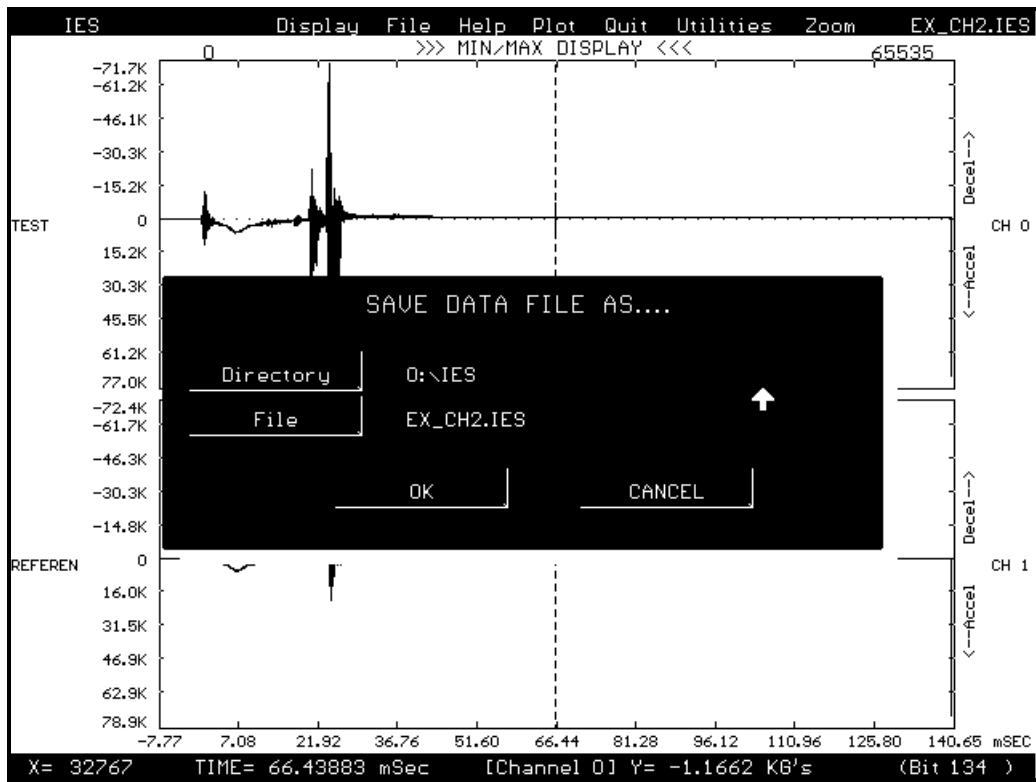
IES Display File Help Plot Quit Utilities Zoom EX_CH2.IES

0 >>> MIN/MAX DISPLAY <<< 65535

-71.7K
-61.2K
-46.1K
-30.3K
-15.2K
TEST 0
15.2K
30.3K
45.5K
61.2K
77.0K
-72.4K
-61.7K
-46.3K
-30.3K
-14.8K
REFEREN 0
16.0K
31.5K
46.9K
62.9K
78.9K

Decel--> CH 0 <--Accel
Decel--> CH 1 <--Accel

SAVE DATA FILE AS....

Directory O:\IES
File EX_CH2.IES

OK CANCEL

-7.77 7.08 21.92 36.76 51.60 66.44 81.28 96.12 110.96 125.80 140.65 mSEC

X= 32767 TIME= 66.43883 mSec [Channel 0] Y= -1.1662 KG's (Bit 134 )